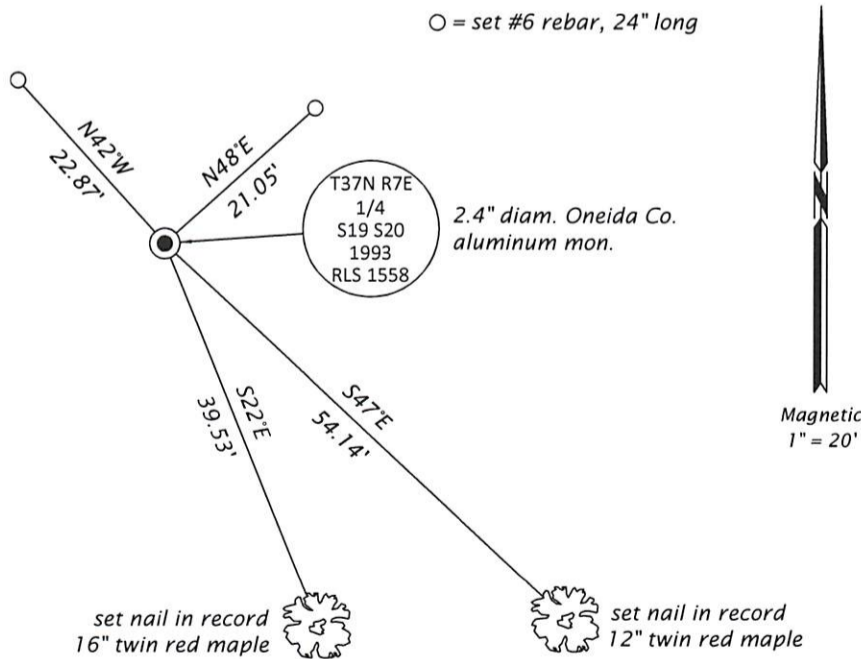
○ = set #6 rebar, 24" long

N42°W
22.87'

N48°E
21.05'

T37N R7E
1/4
S19 S20
1993
RLS 1558

2.4" diam. Oneida Co. aluminum mon.

N

Magnetic
1" = 20'

S22°E
39.53'

S47°E
54.14'

set nail in record
16" twin red maple

set nail in record
12" twin red maple